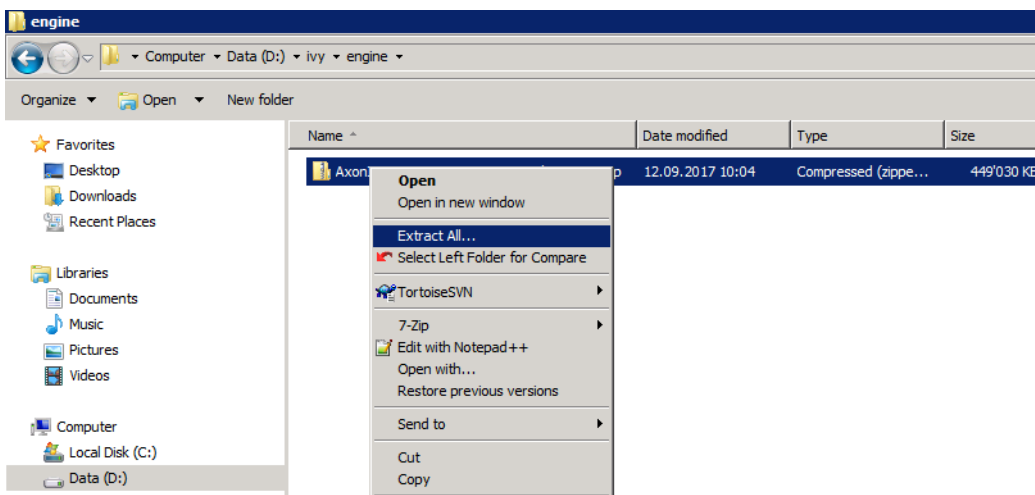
engine

Computer ▸ Data (D:) ▸ ivy ▸ engine ▸

Organize ▾ Open ▾ New folder

Favorites
Desktop
Downloads
Recent Places

Libraries
Documents
Music
Pictures
Videos

Computer
Local Disk (C:)
Data (D:)

| Name | Date modified | Type | Size |
|---|---|---|---|
| Axon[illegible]p | 12.09.2017 10:04 | Compressed (zippe... | 449'030 KE |

Open
Open in new window
Extract All...
Select Left Folder for Compare
TortoiseSVN
7-Zip
Edit with Notepad++
Open with...
Restore previous versions
Send to
Cut
Copy